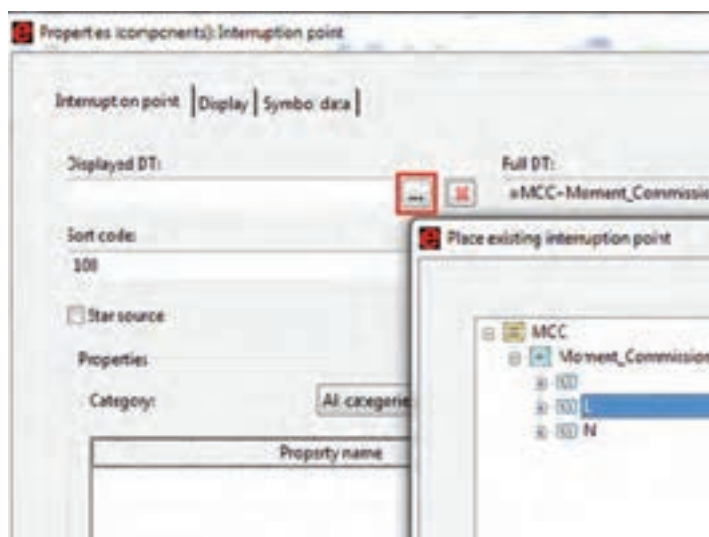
Propert es (compcnents): Interruption point

Interrupt on point | Display | Symbo data |

Displayed DT:

...

Full DT:

=MCC-Moment_Commissio

Sort code:

100

Star source

Properties

Category:

All categorie

Property name

Place existing interruption point

MCC

Moment_Commission

L

N